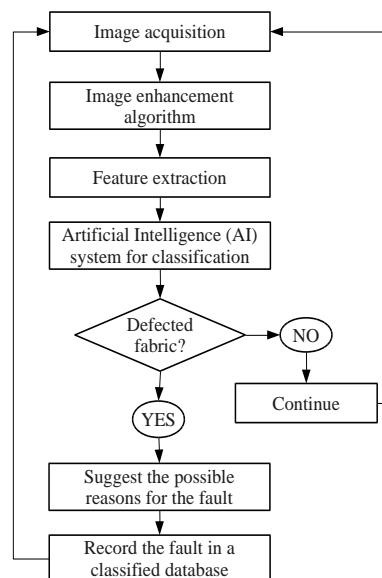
Image acquisition

Image enhancement algorithm

Feature extraction

Artificial Intelligence (AI) system for classification

Defected fabric?

NO

Continue

YES

Suggest the possible reasons for the fault

Record the fault in a classified database